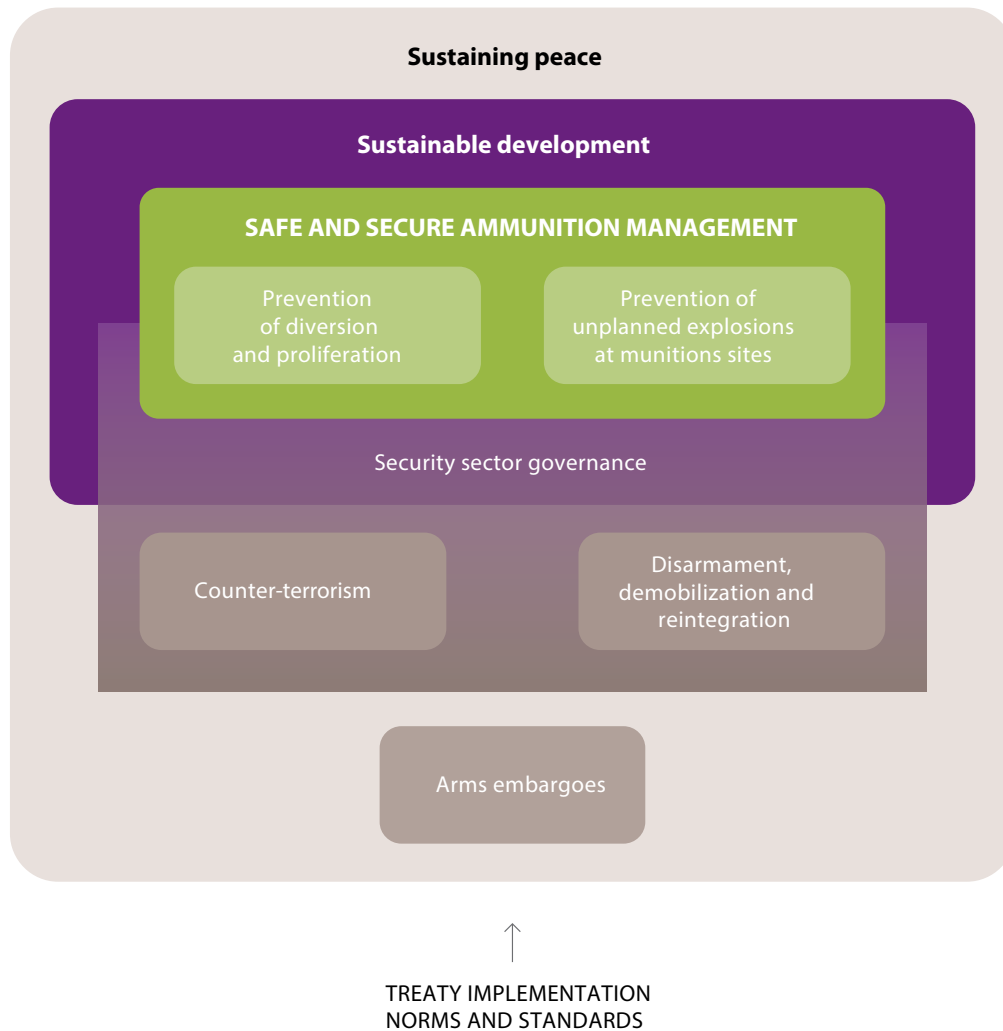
Sustaining peace

Sustainable development

SAFE AND SECURE AMMUNITION MANAGEMENT

Prevention of diversion and proliferation

Prevention of unplanned explosions at munitions sites

Security sector governance

Counter-terrorism

Disarmament, demobilization and reintegration

Arms embargoes

TREATY IMPLEMENTATION
NORMS AND STANDARDS